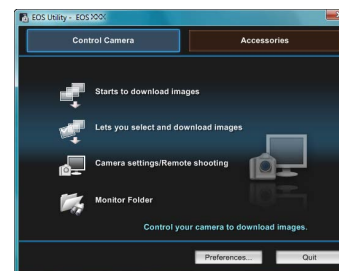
EOS Utility - EOS XXX

Control Camera

Accessories

Starts to download images

Lets you select and download images

Camera settings/Remote shooting

Monitor Folder

Control your camera to download images.

Preferences...

Quit